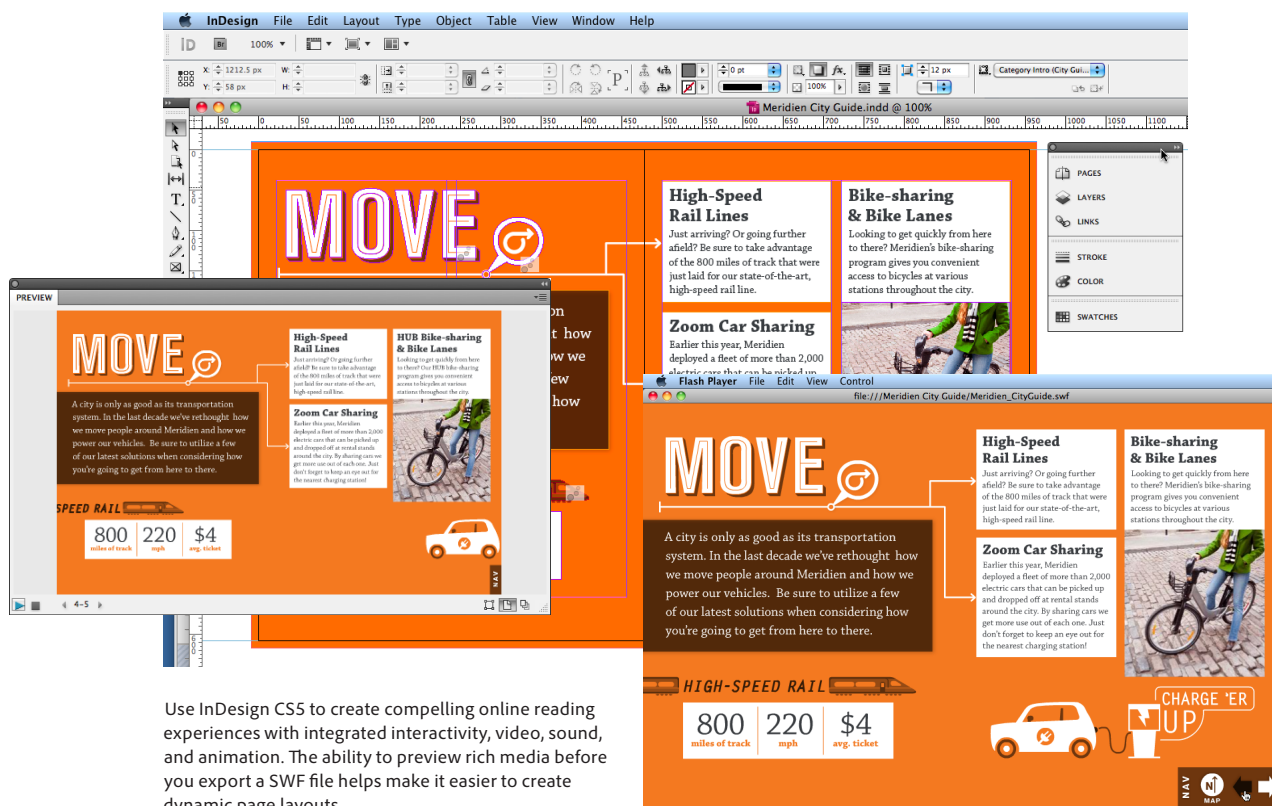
InDesign File Edit Layout Type Object Table View Window Help

100%

X: 1212.5 px W:
Y: 58 px H:

0 pt
100%
12 px
Category Intro (City Gui...

Meridien City Guide.indd @ 100%

50 0 50 100 150 200 250 300 350 400 450 500 550 600 650 700 750 800 850 900 950 1000 1050 1100

MOVE

High-Speed Rail Lines
Just arriving? Or going further afield? Be sure to take advantage of the 800 miles of track that were just laid for our state-of-the-art, high-speed rail line.

Bike-sharing & Bike Lanes
Looking to get quickly from here to there? Meridien's bike-sharing program gives you convenient access to bicycles at various stations throughout the city.

Zoom Car Sharing
Earlier this year, Meridien deployed a fleet of more than 2,000 electric cars that can be picked up

PAGES
LAYERS
LINKS
STROKE
COLOR
SWATCHES

PREVIEW

MOVE

A city is only as good as its transportation system. In the last decade we've rethought how we move people around Meridien and how we power our vehicles. Be sure to utilize a few of our latest solutions when considering how you're going to get from here to there.

High-Speed Rail Lines
Just arriving? Or going further afield? Be sure to take advantage of the 800 miles of track that were just laid for our state-of-the-art, high-speed rail line.

HUB Bike-sharing & Bike Lanes
Looking to get quickly from here to there? Our HUB bike-sharing program gives you convenient access to bicycles at various stations throughout the city.

Zoom Car Sharing
Earlier this year, Meridien deployed a fleet of more than 2,000 electric cars that can be picked up and dropped off at rental stands around the city. By sharing cars we get more use out of each one. Just don't forget to keep an eye out for the nearest charging station!

SPEED RAIL
800 miles of track
220 mph
$4 avg. ticket

NAV

4–5

Flash Player File Edit View Control
file:///Meridien City Guide/Meridien_CityGuide.swf

MOVE

A city is only as good as its transportation system. In the last decade we've rethought how we move people around Meridien and how we power our vehicles. Be sure to utilize a few of our latest solutions when considering how you're going to get from here to there.

High-Speed Rail Lines
Just arriving? Or going further afield? Be sure to take advantage of the 800 miles of track that were just laid for our state-of-the-art, high-speed rail line.

Bike-sharing & Bike Lanes
Looking to get quickly from here to there? Meridien's bike-sharing program gives you convenient access to bicycles at various stations throughout the city.

Zoom Car Sharing
Earlier this year, Meridien deployed a fleet of more than 2,000 electric cars that can be picked up and dropped off at rental stands around the city. By sharing cars we get more use out of each one. Just don't forget to keep an eye out for the nearest charging station!

HIGH-SPEED RAIL
800 miles of track
220 mph
$4 avg. ticket

CHARGE 'ER UP

NAV
MAP

Use InDesign CS5 to create compelling online reading experiences with integrated interactivity, video, sound, and animation. The ability to preview rich media before you export a SWF file helps make it easier to create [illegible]